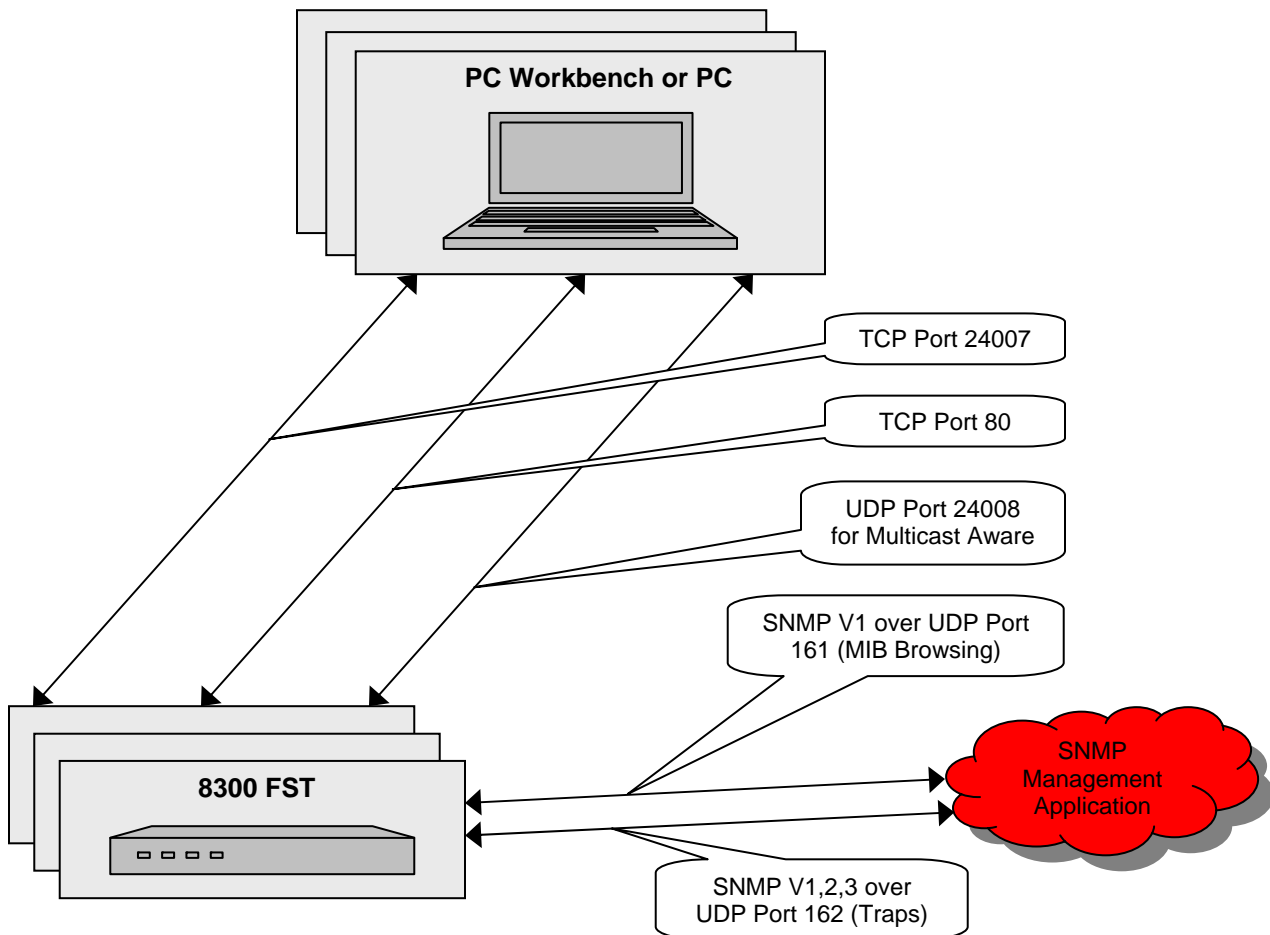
PC Workbench or PC

TCP Port 24007

TCP Port 80

UDP Port 24008 for Multicast Aware

SNMP V1 over UDP Port 161 (MIB Browsing)

8300 FST

SNMP Management Application

SNMP V1,2,3 over UDP Port 162 (Traps)